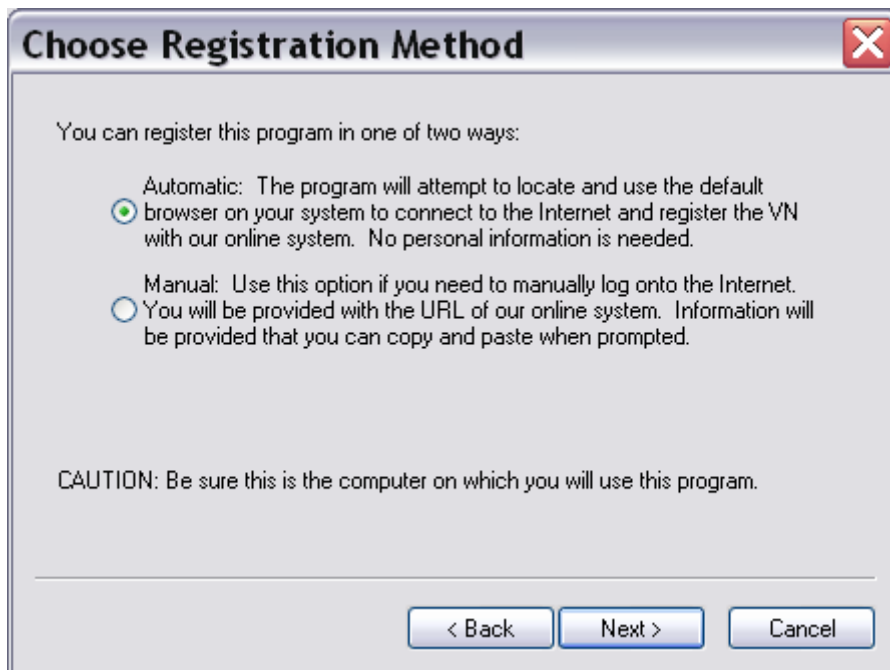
Choose Registration Method

You can register this program in one of two ways:

Automatic: The program will attempt to locate and use the default browser on your system to connect to the Internet and register the VN with our online system. No personal information is needed.

Manual: Use this option if you need to manually log onto the Internet. You will be provided with the URL of our online system. Information will be provided that you can copy and paste when prompted.

CAUTION: Be sure this is the computer on which you will use this program.

< Back
Next >
Cancel